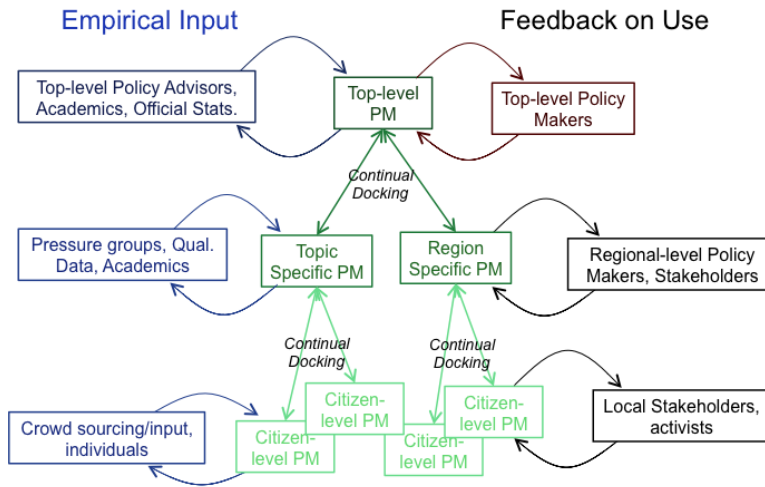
Empirical Input

Feedback on Use

Top-level Policy Advisors, Academics, Official Stats.

Top-level PM

Top-level Policy Makers

Continual Docking

Pressure groups, Qual. Data, Academics

Topic Specific PM

Region Specific PM

Regional-level Policy Makers, Stakeholders

Continual Docking

Continual Docking

Citizen-level PM

Citizen-level PM

Crowd sourcing/input, individuals

Citizen-level PM

Citizen-level PM

Local Stakeholders, activists